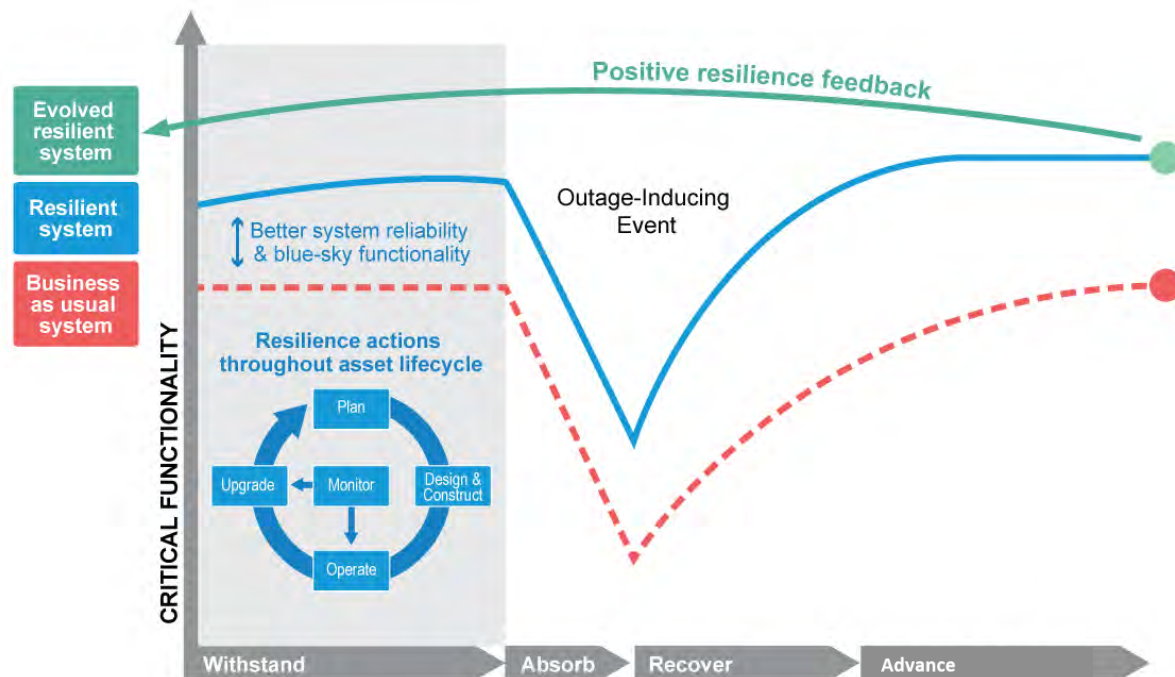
Positive resilience feedback

Evolved resilient system

Resilient system

Business as usual system

Better system reliability & blue-sky functionality

Outage-Inducing Event

Resilience actions throughout asset lifecycle

Plan

Upgrade

Monitor

Design & Construct

Operate

CRITICAL FUNCTIONALITY

Withstand

Absorb

Recover

Advance